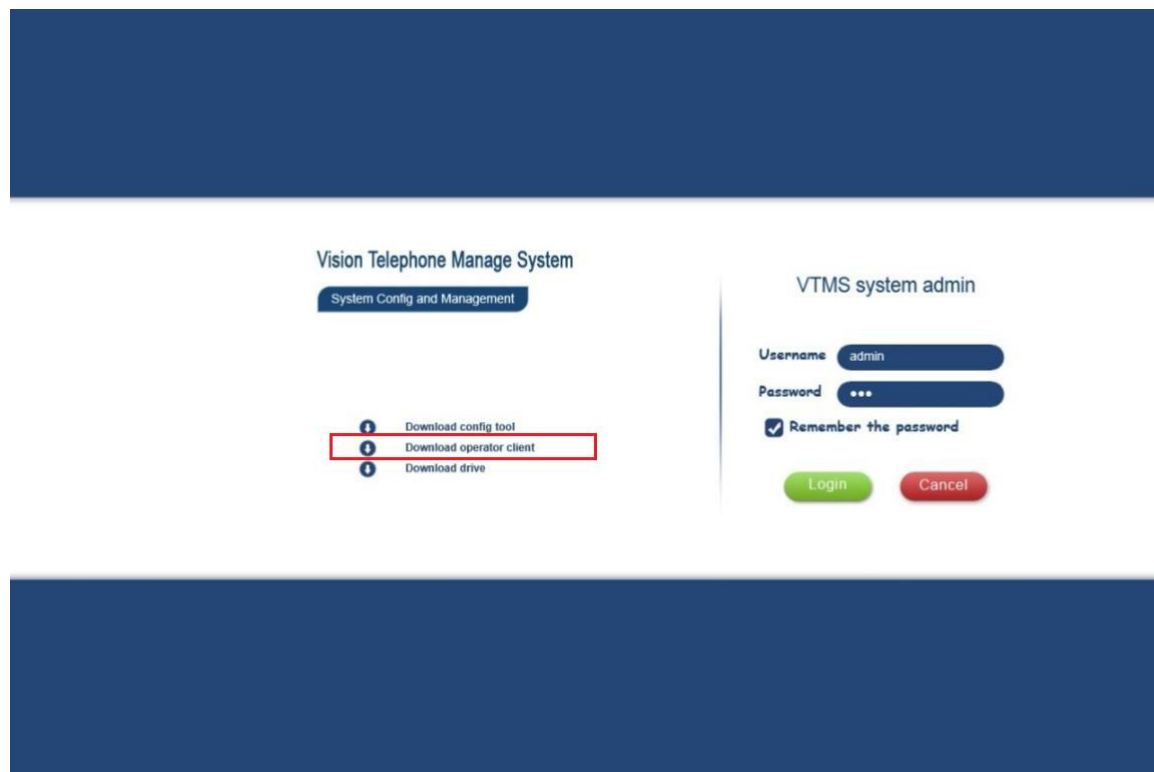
Vision Telephone Manage System

System Config and Management

Download config tool
Download operator client
Download drive

VTMS system admin

Username admin

Password •••

Remember the password

Login Cancel